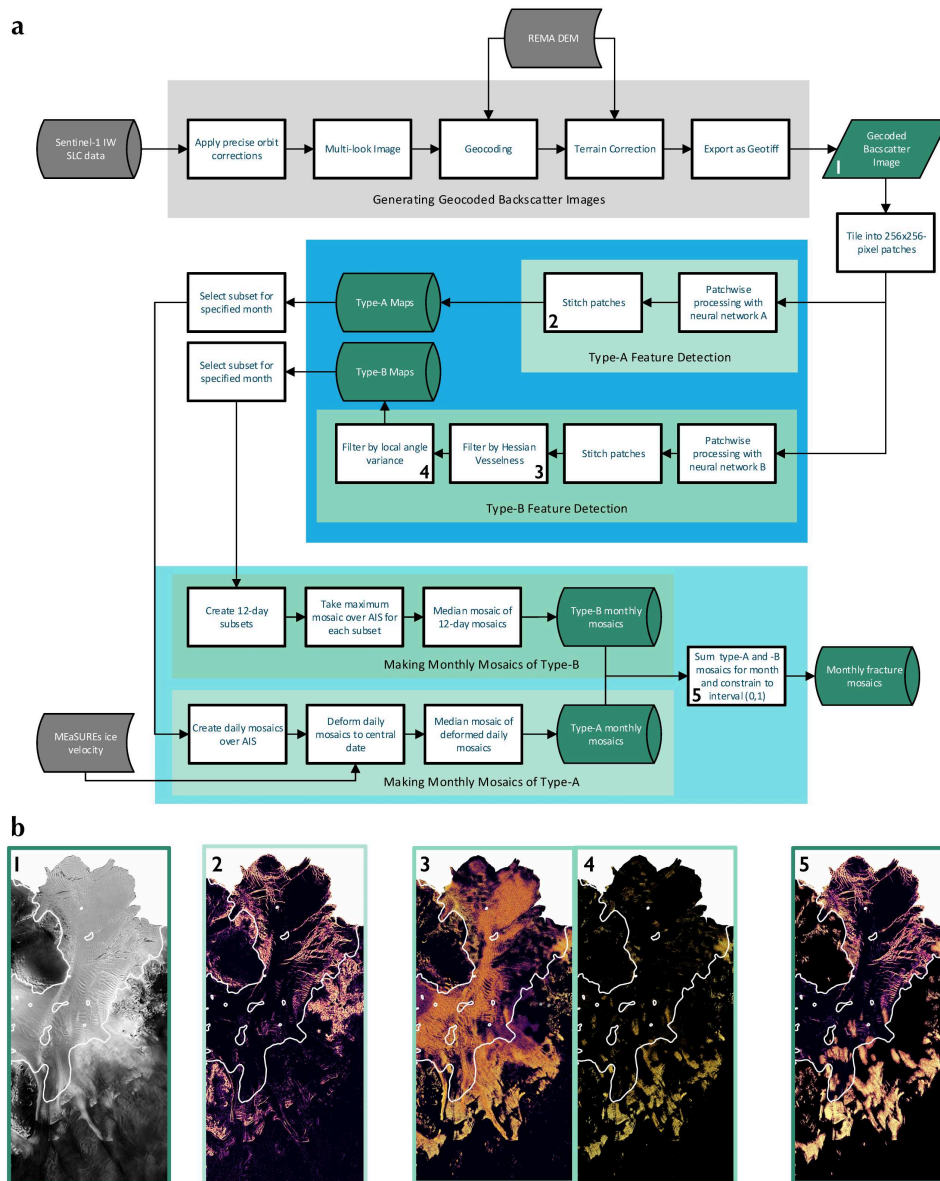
a

REMA DEM

Sentinel-1 IW SLC data

Apply precise orbit corrections

Multi-look Image

Geocoding

Terrain Correction

Export as Geotiff

Gecoded Bacscatter Image

1

Generating Geocoded Backscatter Images

Tile into 256x256-pixel patches

Select subset for specified month

Type-A Maps

Stitch patches

2

Patchwise processing with neural network A

Type-A Feature Detection

Select subset for specified month

Type-B Maps

Filter by local angle variance

4

Filter by Hessian Vesselness

3

Stitch patches

Patchwise processing with neural network B

Type-B Feature Detection

Create 12-day subsets

Take maximum mosaic over AIS for each subset

Median mosaic of 12-day mosaics

Type-B monthly mosaics

Making Monthly Mosaics of Type-B

Sum type-A and -B mosaics for month and constrain to interval (0,1)

5

Monthly fracture mosaics

MEaSUREs ice velocity

Create daily mosaics over AIS

Deform daily mosaics to central date

Median mosaic of deformed daily mosaics

Type-A monthly mosaics

Making Monthly Mosaics of Type-A

b

1

2

3

4

5